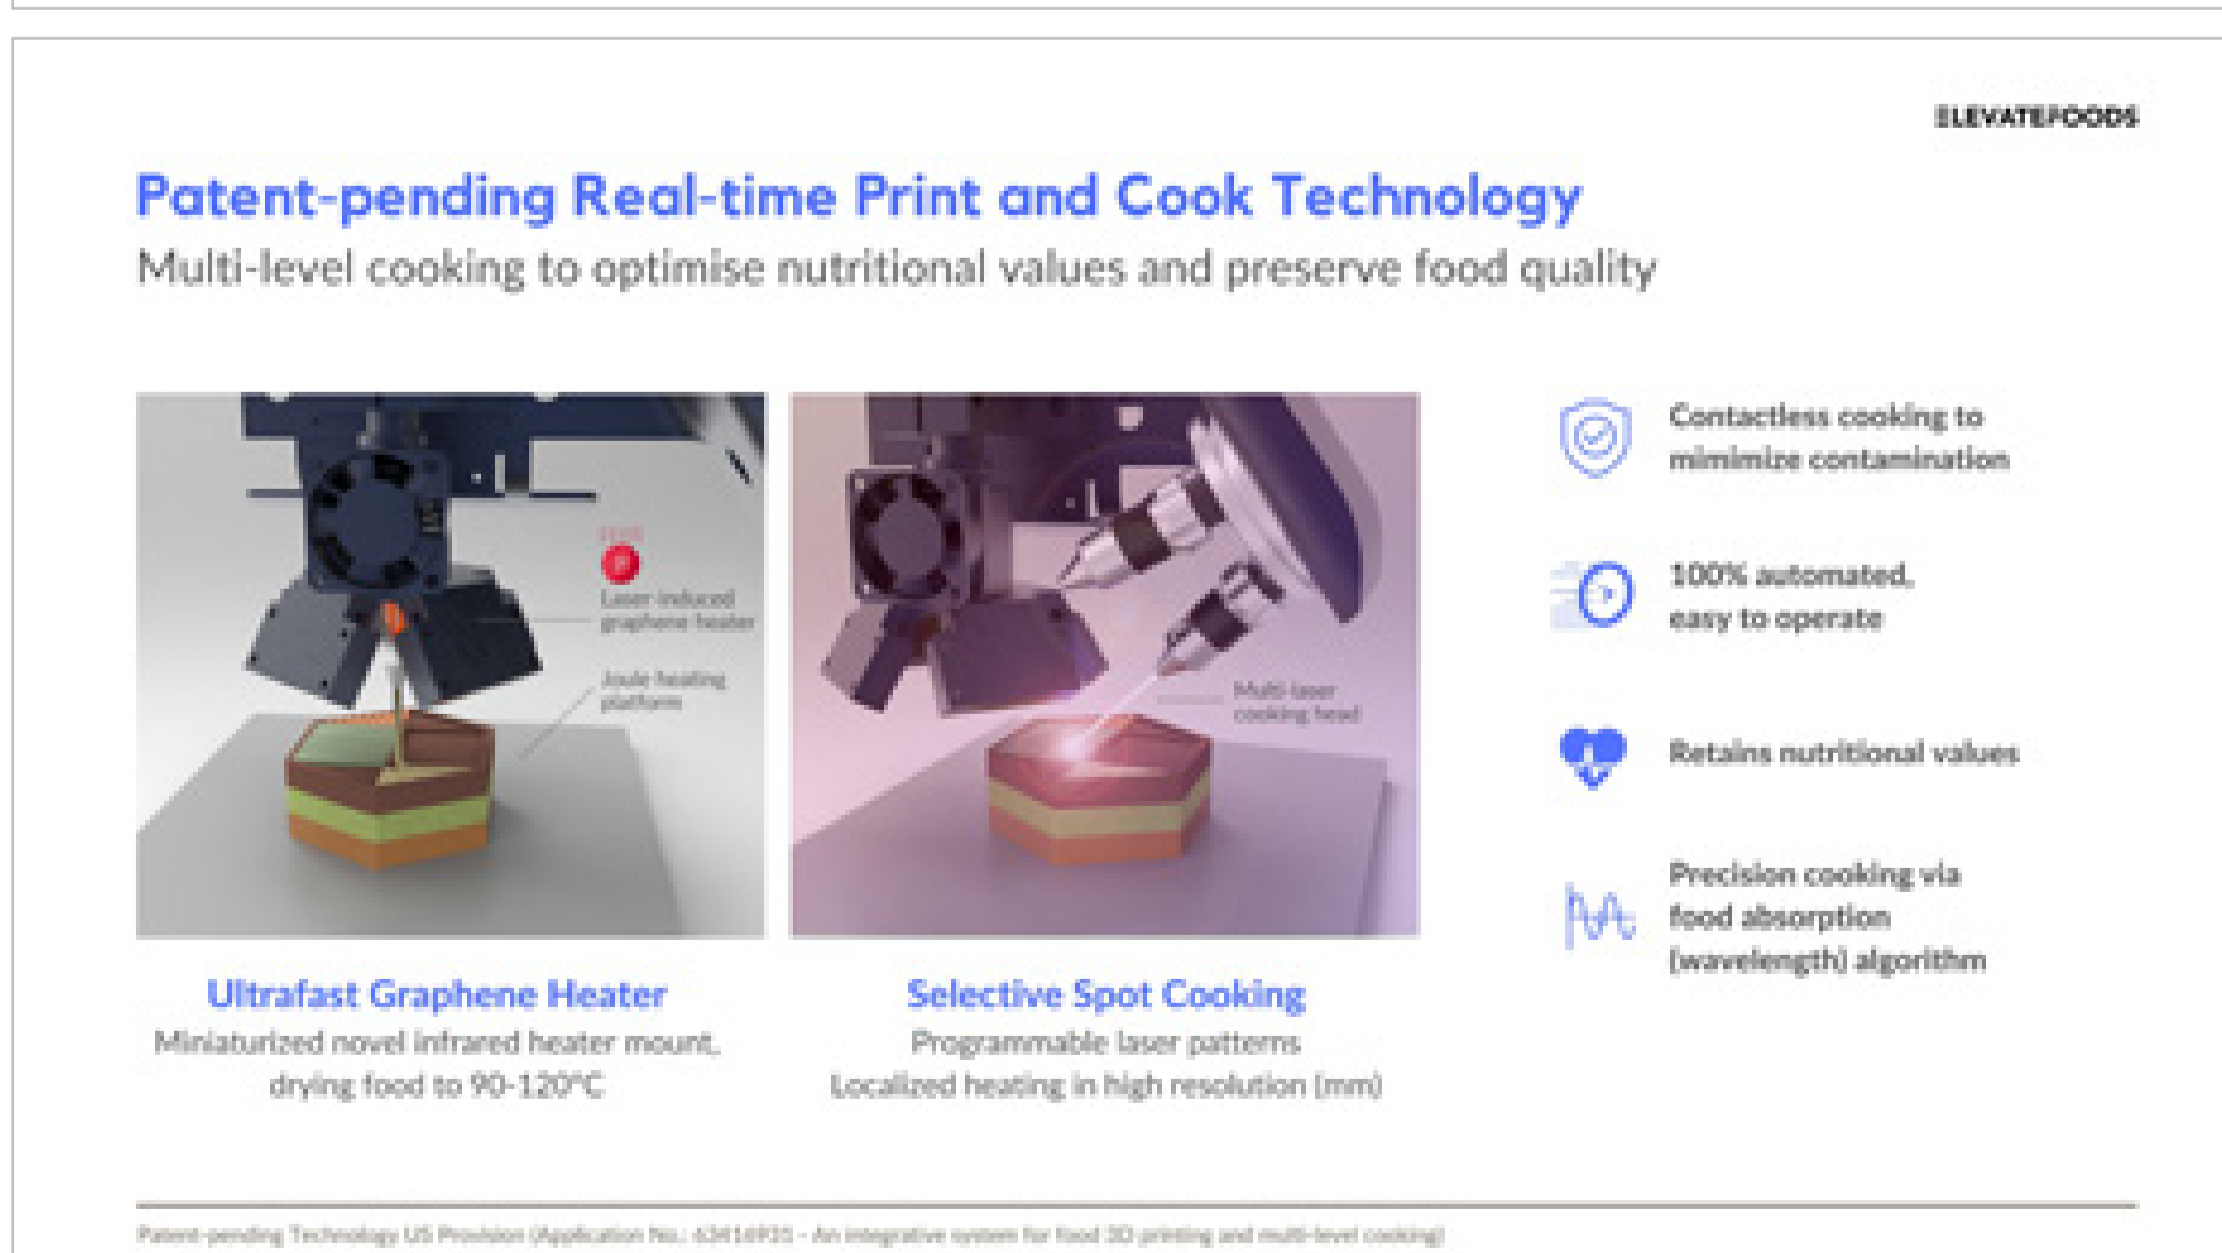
ELEVATEFOODS

Patent-pending Real-time Print and Cook Technology

Multi-level cooking to optimise nutritional values and preserve food quality

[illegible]

Laser-induced graphene heater

Joule heating platform

Multi-laser cooking head

Ultrafast Graphene Heater

Miniaturized novel infrared heater mount, drying food to 90-120°C

Selective Spot Cooking

Programmable laser patterns

Localized heating in high resolution (mm)

Contactless cooking to mimimize contamination

100% automated, easy to operate

Retains nutritional values

Precision cooking via food absorption (wavelength) algorithm

Patent-pending Technology US Provision (Application No.: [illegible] - An integrative system for food 3D printing and multi-level cooking)